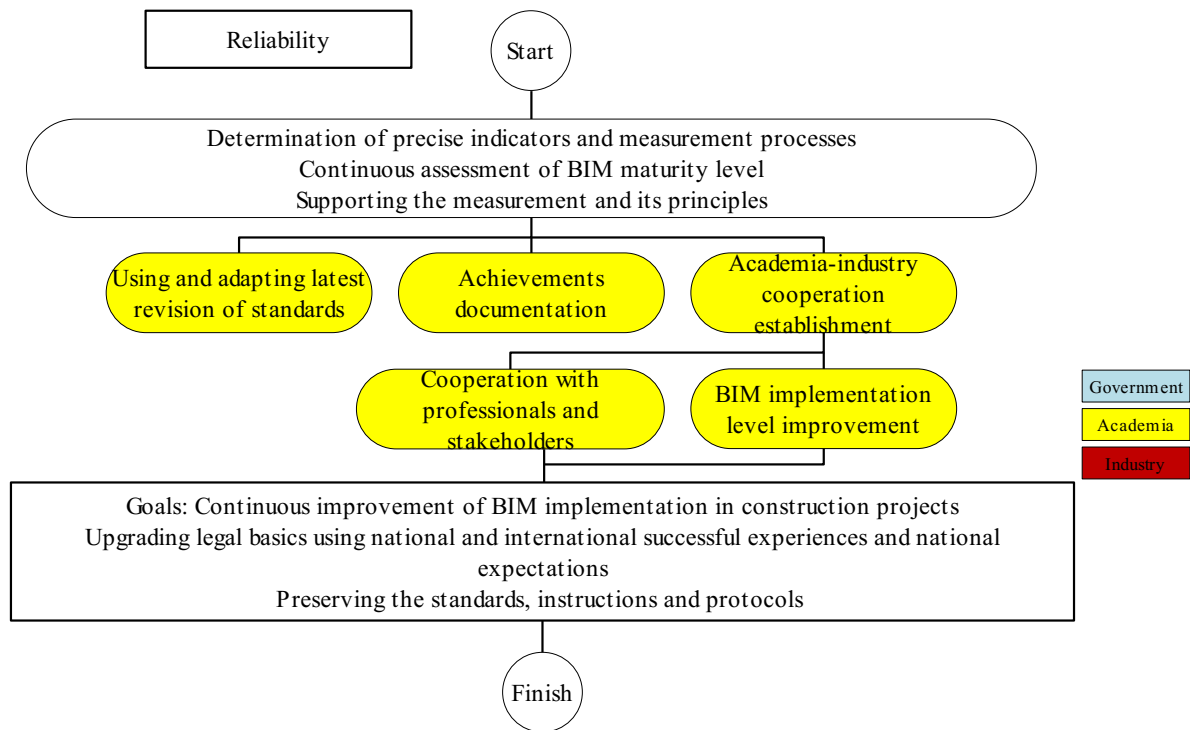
Reliability

Start

Determination of precise indicators and measurement processes
Continuous assessment of BIM maturity level
Supporting the measurement and its principles

Using and adapting latest revision of standards

Achievements documentation

Academia-industry cooperation establishment

Cooperation with professionals and stakeholders

BIM implementation level improvement

Government

Academia

Industry

Goals: Continuous improvement of BIM implementation in construction projects
Upgrading legal basics using national and international successful experiences and national expectations
Preserving the standards, instructions and protocols

Finish